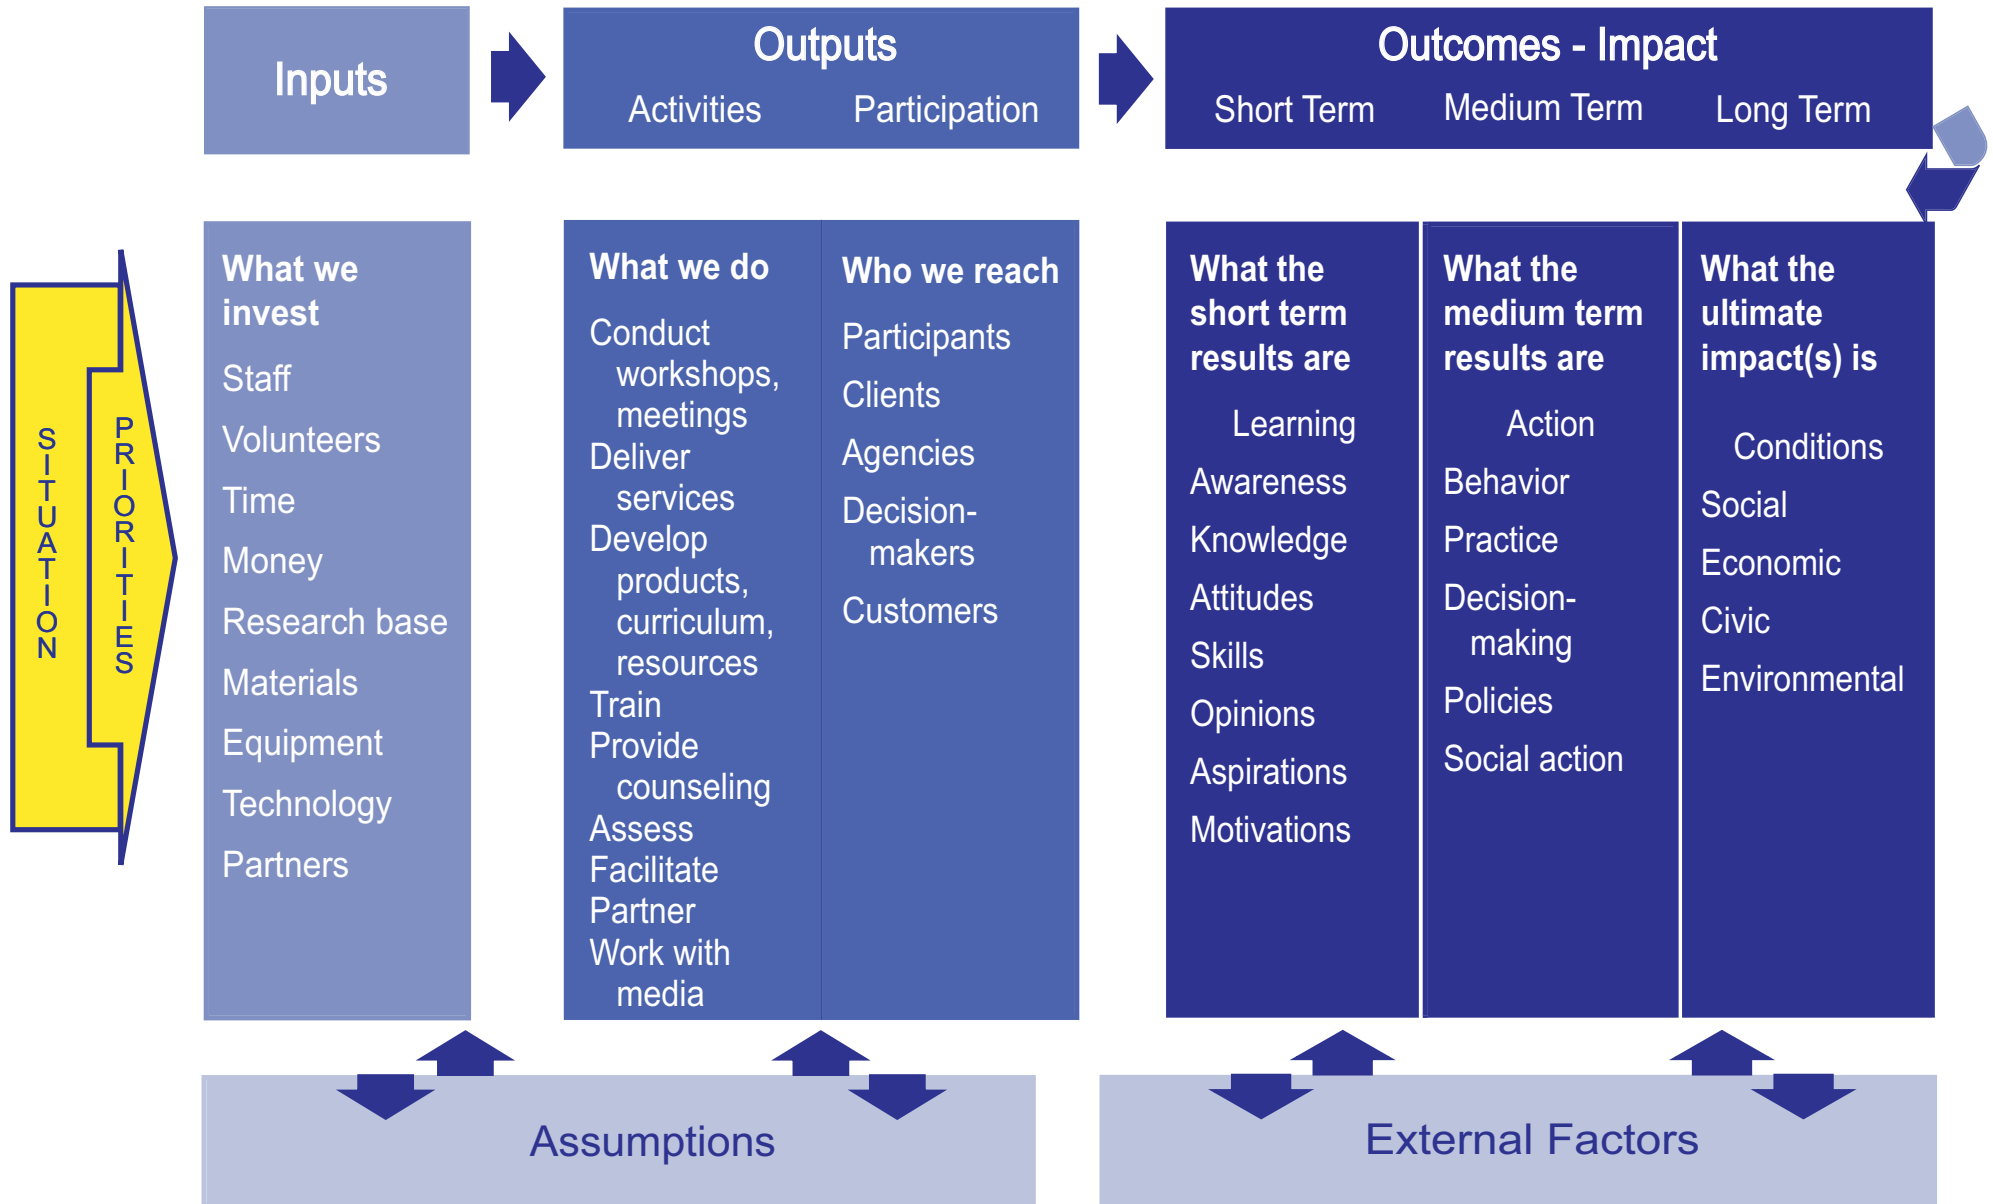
SITUATION

PRIORITIES

Inputs

Outputs

Activities Participation

Outcomes - Impact

Short Term Medium Term Long Term

What we invest

Staff

Volunteers

Time

Money

Research base

Materials

Equipment

Technology

Partners

What we do

Conduct workshops, meetings

Deliver services

Develop products, curriculum, resources

Train

Provide counseling

Assess

Facilitate

Partner

Work with media

Who we reach

Participants

Clients

Agencies

Decision-makers

Customers

What the short term results are

Learning

Awareness

Knowledge

Attitudes

Skills

Opinions

Aspirations

Motivations

What the medium term results are

Action

Behavior

Practice

Decision-making

Policies

Social action

What the ultimate impact(s) is

Conditions

Social

Economic

Civic

Environmental

Assumptions

External Factors